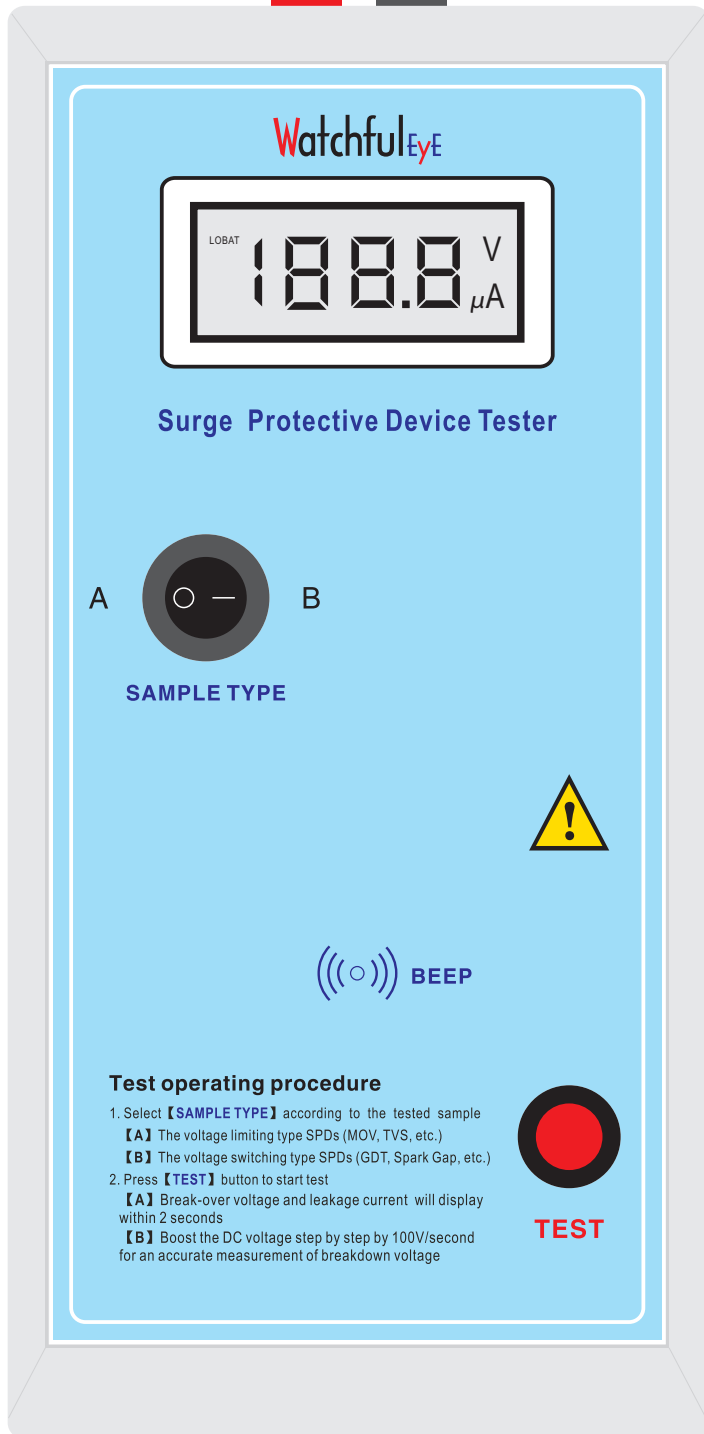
WatchfulEyE

LOBAT 188.8 V μA

Surge Protective Device Tester

A B

SAMPLE TYPE

BEEP

Test operating procedure

1. Select【SAMPLE TYPE】according to the tested sample
【A】The voltage limiting type SPDs (MOV, TVS, etc.)
【B】The voltage switching type SPDs (GDT, Spark Gap, etc.)
2. Press【TEST】button to start test
【A】Break-over voltage and leakage current will display within 2 seconds
【B】Boost the DC voltage step by step by 100V/second for an accurate measurement of breakdown voltage

TEST